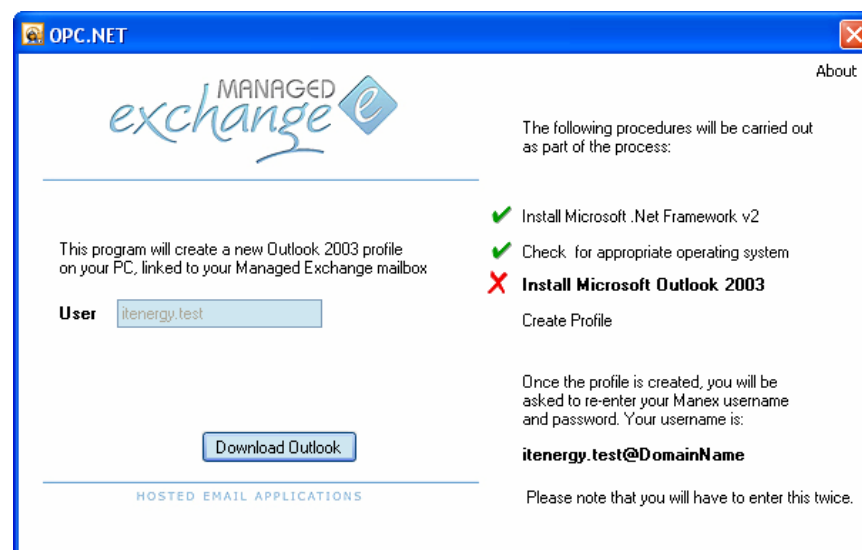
OPC.NET

About

MANAGED
exchange e

This program will create a new Outlook 2003 profile on your PC, linked to your Managed Exchange mailbox

User itenergy.test

Download Outlook

HOSTED EMAIL APPLICATIONS

The following procedures will be carried out as part of the process:

Install Microsoft .Net Framework v2

Check for appropriate operating system

Install Microsoft Outlook 2003

Create Profile

Once the profile is created, you will be asked to re-enter your Manex username and password. Your username is:

itenergy.test@DomainName

Please note that you will have to enter this twice.